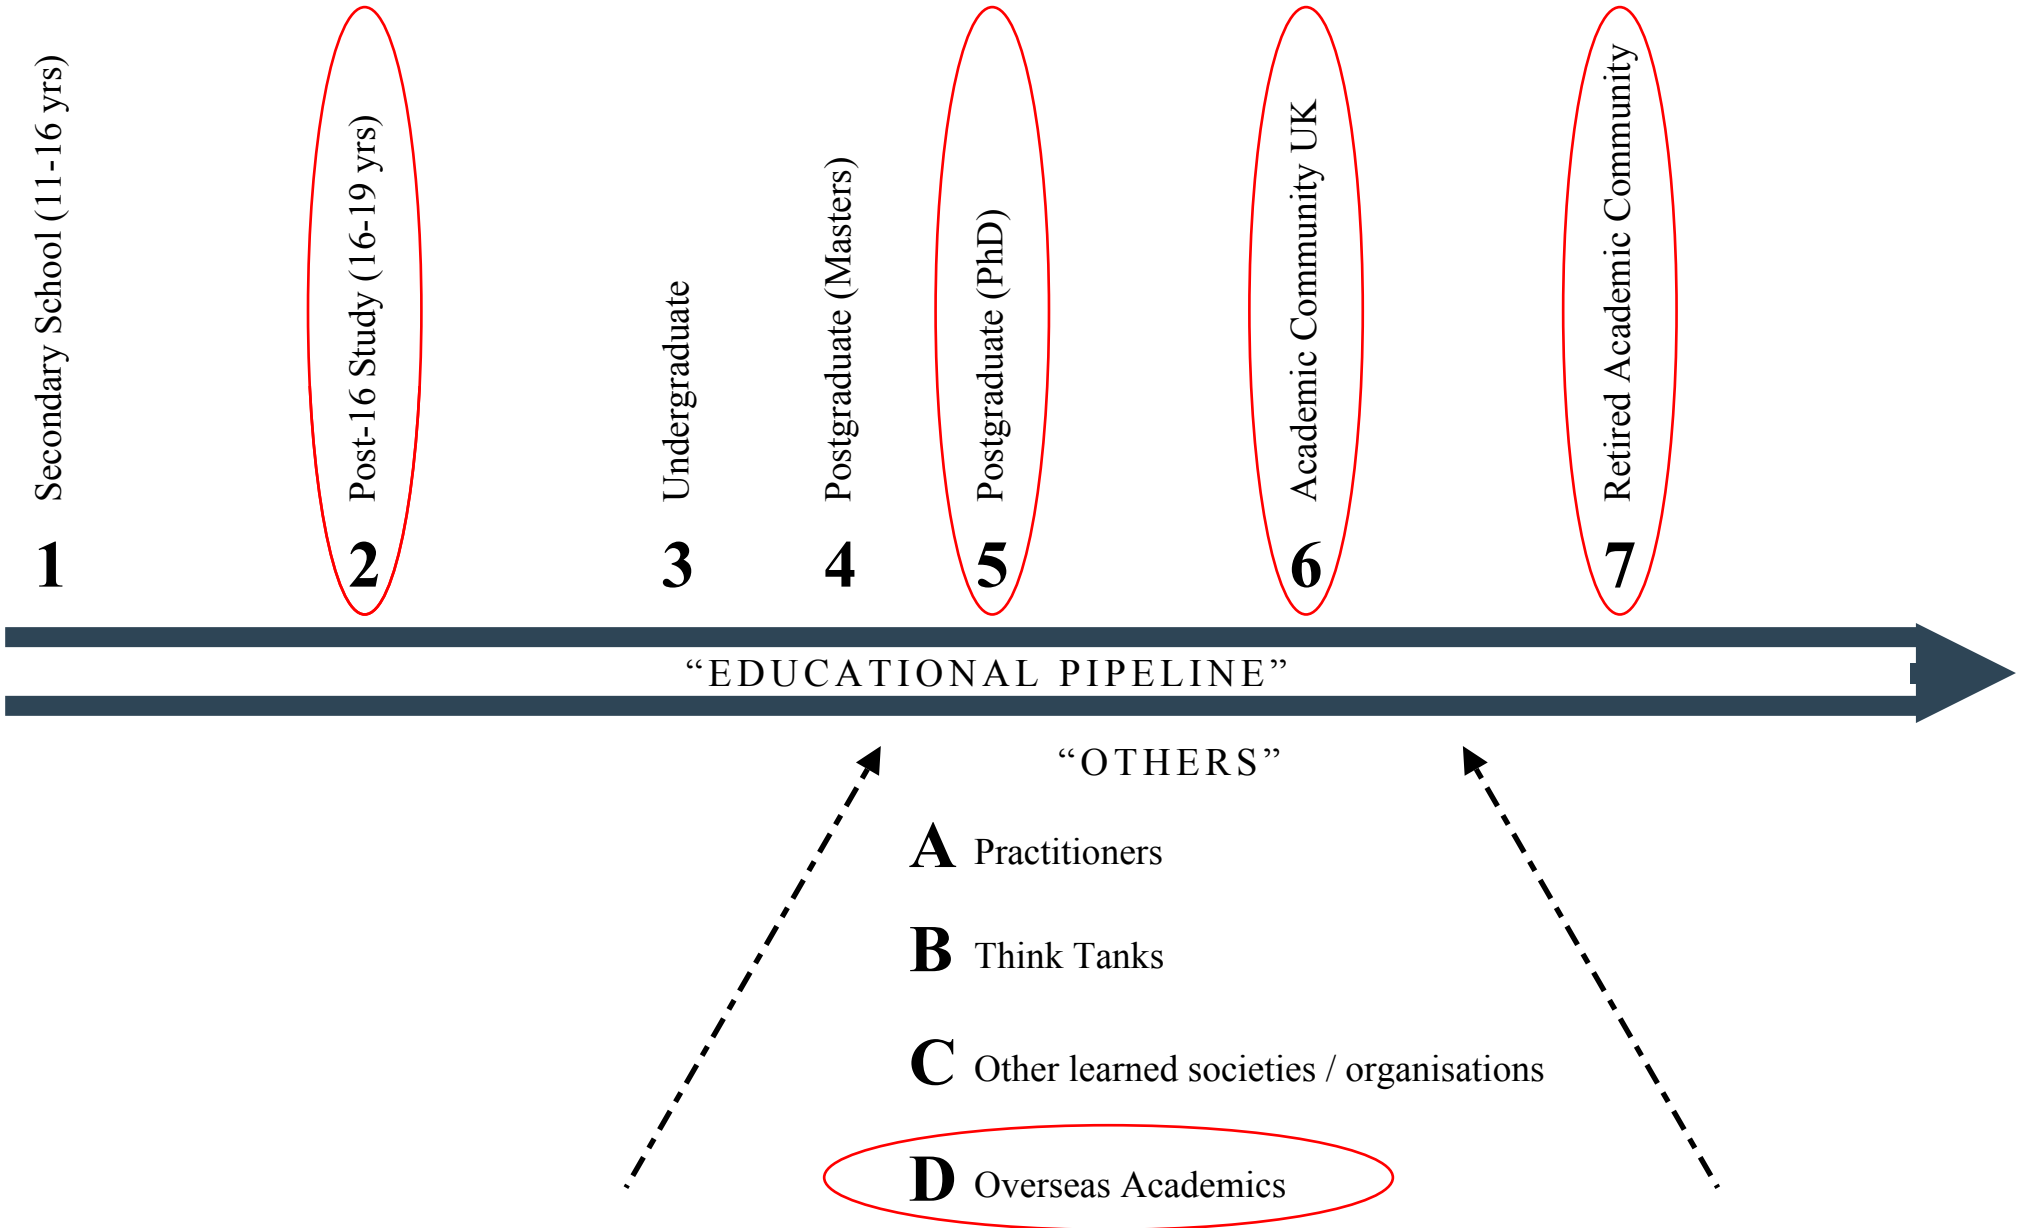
Secondary School (11-16 yrs)
1

Post-16 Study (16-19 yrs)
2

Undergraduate
3

Postgraduate (Masters)
4

Postgraduate (PhD)
5

Academic Community UK
6

Retired Academic Community
7

“EDUCATIONAL PIPELINE”

“OTHERS”

A Practitioners

B Think Tanks

C Other learned societies / organisations

D Overseas Academics